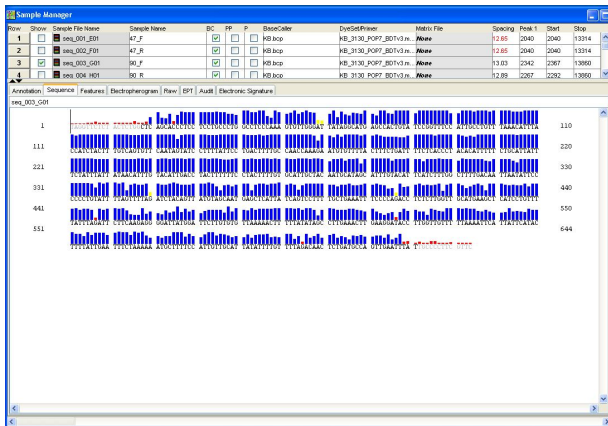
Sample Manager

| Row | Show | Sample File Name | Sample Name | BC | PP | P | BaseCaller | DyeSet/Primer | Matrix File | Spacing | Peak 1 | Start | Stop |
|---|---|---|---|---|---|---|---|---|---|---|---|---|---|
| 1 | | seq_001_E01 | 47_F | | | | KB.bcp | KB_3130_POP7_BDTv3.m... | None | 12.65 | 2040 | 2040 | 13314 |
| 2 | | seq_002_F01 | 47_R | | | | KB.bcp | KB_3130_POP7_BDTv3.m... | None | 12.65 | 2040 | 2040 | 13314 |
| 3 | | seq_003_G01 | 90_F | | | | KB.bcp | KB_3130_POP7_BDTv3.m... | None | 13.03 | 2342 | 2367 | 13860 |
| 4 | | seq_004_H01 | 90_R | | | | KB.bcp | KB_3130_POP7_BDTv3.m... | None | 12.89 | 2267 | 2292 | 13860 |

Annotation | Sequence | Features | Electropherogram | Raw | EPT | Audit | Electronic Signature

seq_003_G01

1 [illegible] 110
111 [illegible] 220
221 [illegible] 330
331 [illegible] 440
441 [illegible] 550
551 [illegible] 644